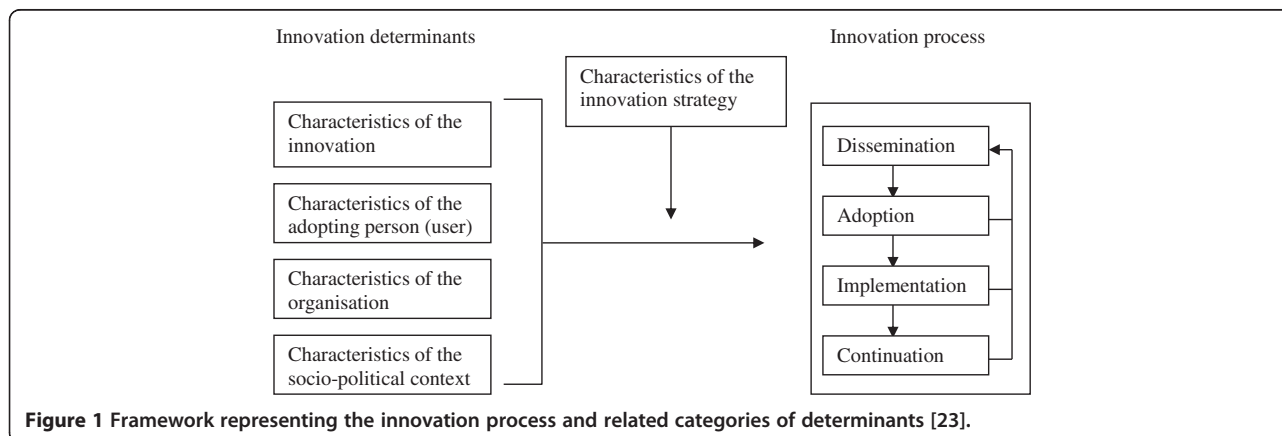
Innovation determinants

Innovation process

Characteristics of the innovation strategy

Characteristics of the innovation

Characteristics of the adopting person (user)

Characteristics of the organisation

Characteristics of the socio-political context

Dissemination

Adoption

Implementation

Continuation

**Figure 1 Framework representing the innovation process and related categories of determinants [23].**